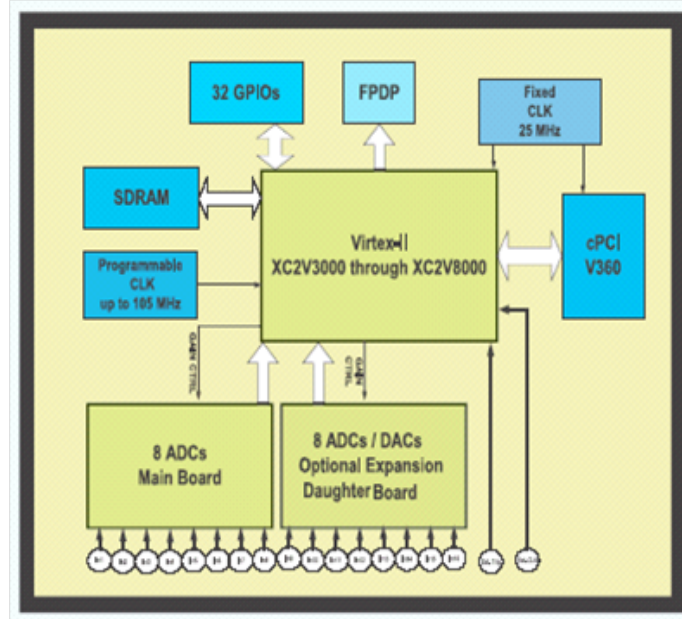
32 GPIOs

FPDP

Fixed CLK 25 MHz

SDRAM

Virtex-II XC2V3000 through XC2V8000

cPCI V360

Programmable CLK up to 105 MHz

GAIN CTRL

GAIN CTRL

8 ADCs Main Board

8 ADCs / DACs Optional Expansion Daughter Board

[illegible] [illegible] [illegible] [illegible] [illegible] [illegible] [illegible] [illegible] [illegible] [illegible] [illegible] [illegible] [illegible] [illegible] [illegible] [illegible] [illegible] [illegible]